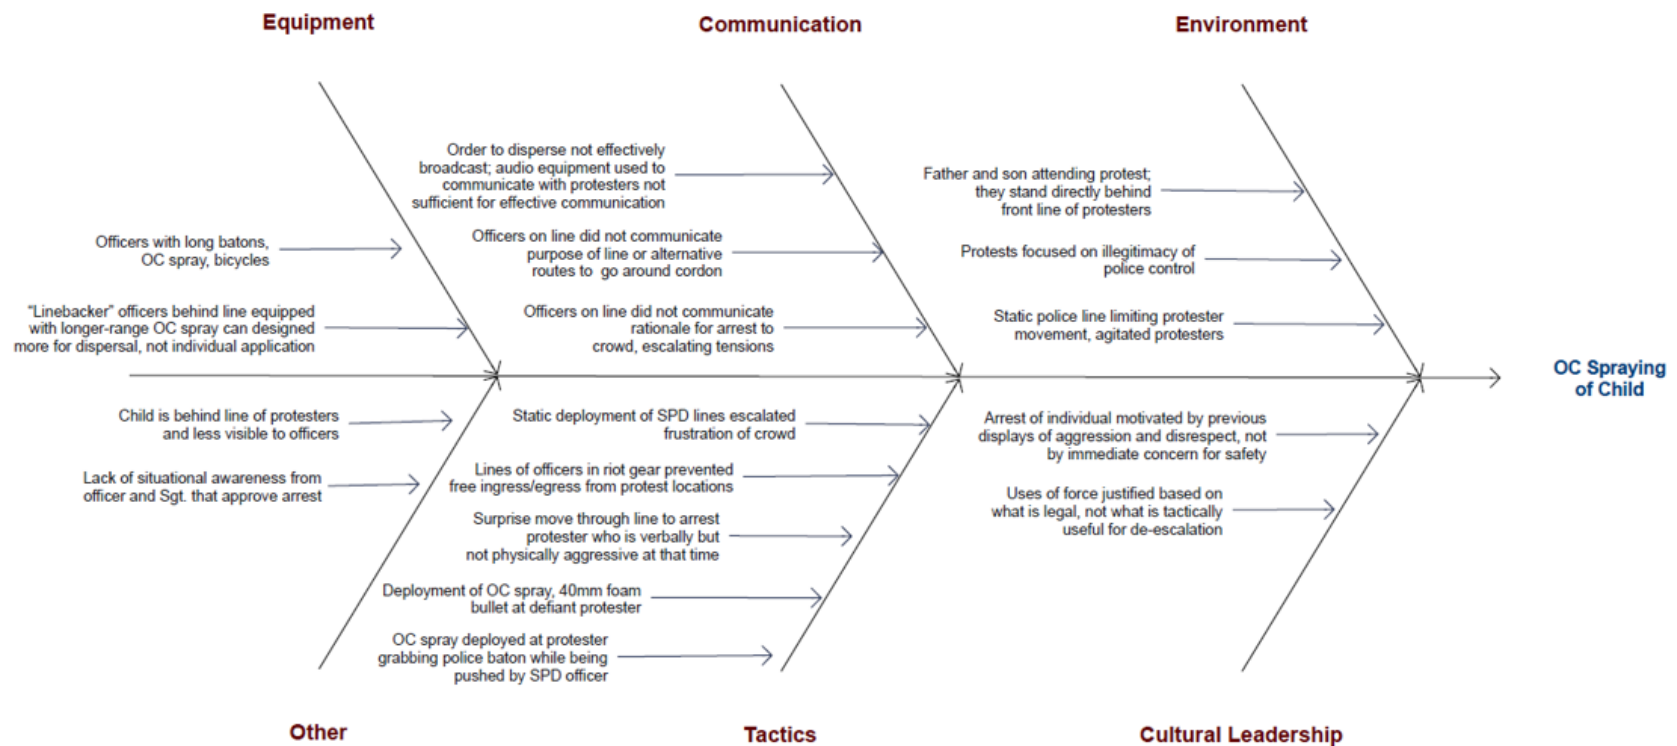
Equipment

Officers with long batons, OC spray, bicycles

"Linebacker" officers behind line equipped with longer-range OC spray can designed more for dispersal, not individual application

Communication

Order to disperse not effectively broadcast; audio equipment used to communicate with protesters not sufficient for effective communication

Officers on line did not communicate purpose of line or alternative routes to go around cordon

Officers on line did not communicate rationale for arrest to crowd, escalating tensions

Environment

Father and son attending protest; they stand directly behind front line of protesters

Protests focused on illegitimacy of police control

Static police line limiting protester movement, agitated protesters

OC Spraying of Child

Child is behind line of protesters and less visible to officers

Lack of situational awareness from officer and Sgt. that approve arrest

Other

Static deployment of SPD lines escalated frustration of crowd

Lines of officers in riot gear prevented free ingress/egress from protest locations

Surprise move through line to arrest protester who is verbally but not physically aggressive at that time

Deployment of OC spray, 40mm foam bullet at defiant protester

OC spray deployed at protester grabbing police baton while being pushed by SPD officer

Tactics

Arrest of individual motivated by previous displays of aggression and disrespect, not by immediate concern for safety

Uses of force justified based on what is legal, not what is tactically useful for de-escalation

Cultural Leadership